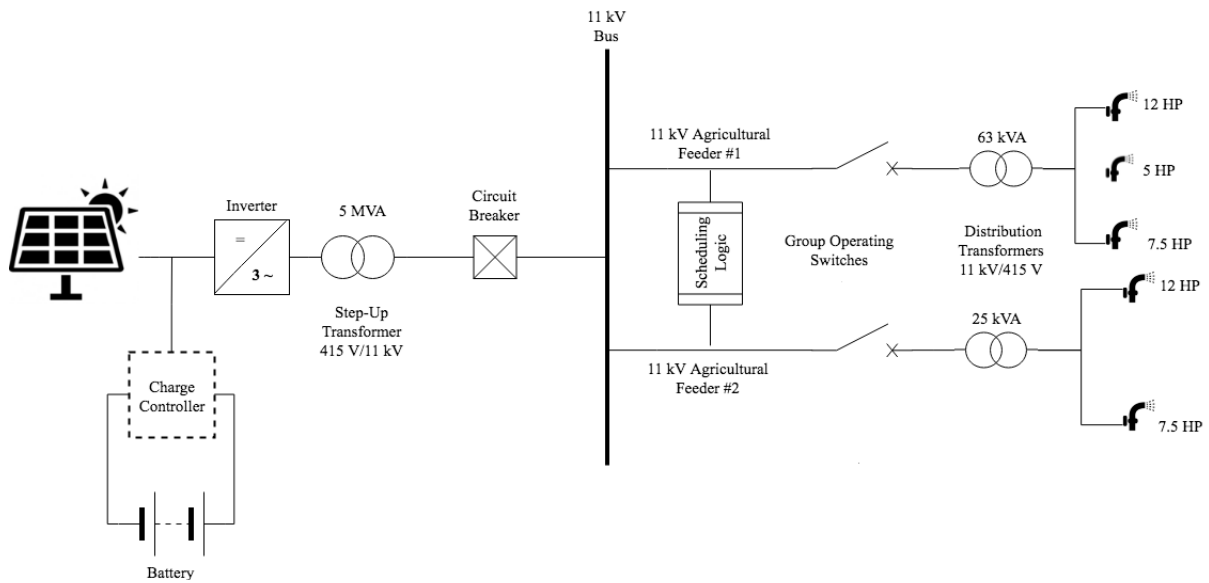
11 kV
Bus

Inverter

=

3 ~

5 MVA

Step-Up
Transformer
415 V/11 kV

Circuit
Breaker

Charge
Controller

Battery

11 kV Agricultural
Feeder #1

Scheduling
Logic

11 kV Agricultural
Feeder #2

Group Operating
Switches

63 kVA

25 kVA

Distribution
Transformers
11 kV/415 V

12 HP

5 HP

7.5 HP

12 HP

7.5 HP